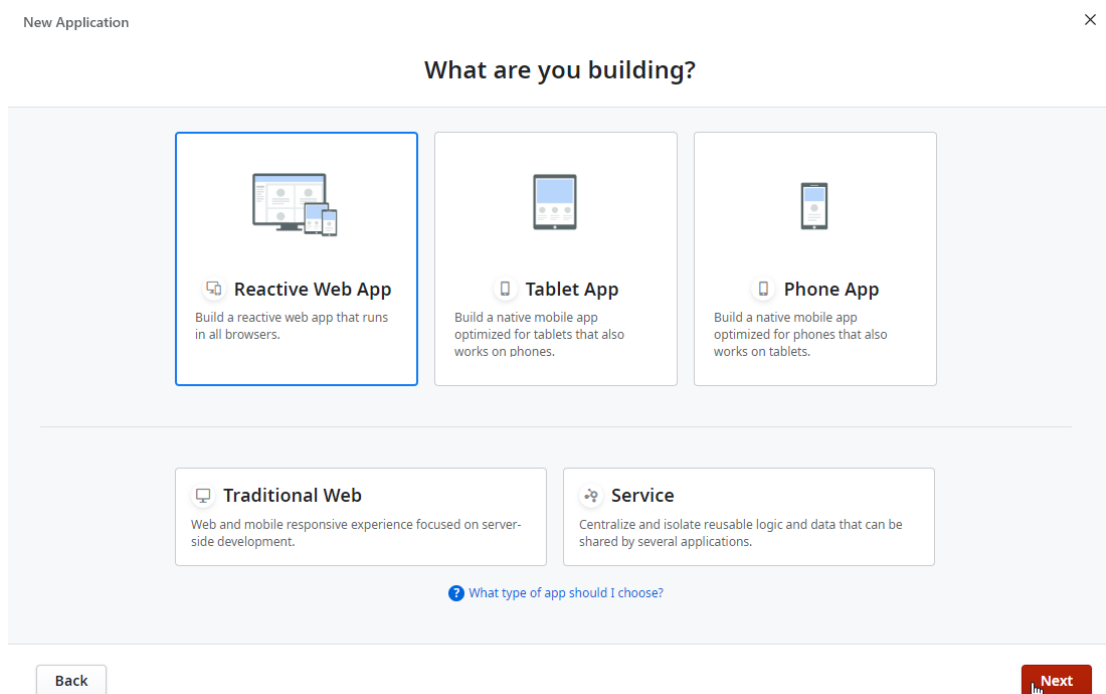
New Application

×

What are you building?

Reactive Web App

Build a reactive web app that runs in all browsers.

Tablet App

Build a native mobile app optimized for tablets that also works on phones.

Phone App

Build a native mobile app optimized for phones that also works on tablets.

Traditional Web

Web and mobile responsive experience focused on server-side development.

Service

Centralize and isolate reusable logic and data that can be shared by several applications.

What type of app should I choose?

Back

Next